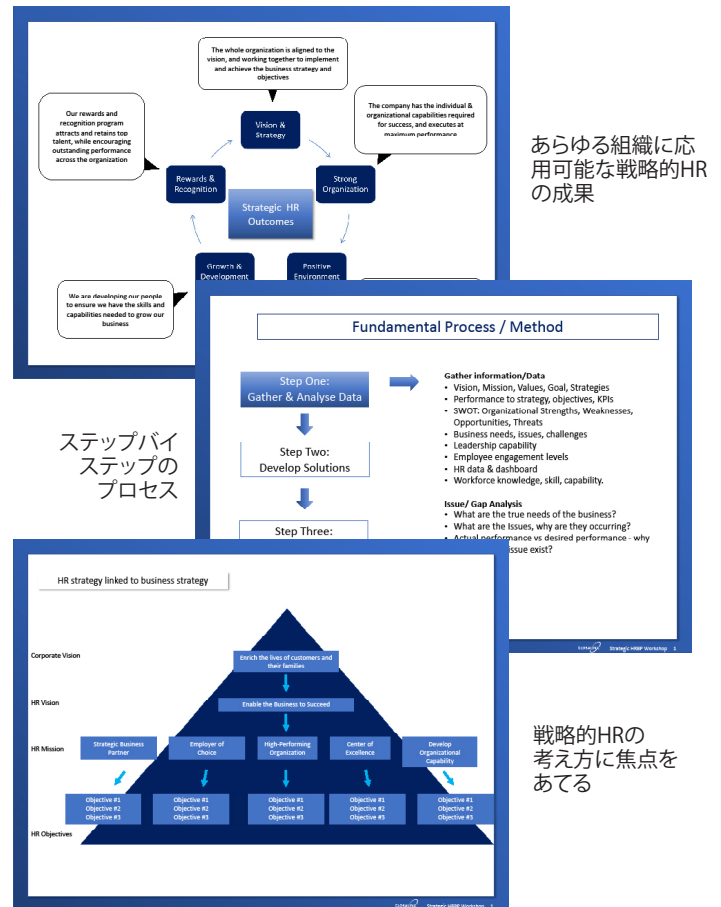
The whole organization is aligned to the vision, and working together to implement and achieve the business strategy and objectives

Our rewards and recognition program attracts and retains top talent, while encouraging outstanding performance across the organization

The company has the individual & organizational capabilities required for success, and executes at maximum performance

Vision & Strategy

Rewards & Recognition

Strong Organization

Strategic HR Outcomes

Growth & Development

Positive Environment

We are developing our people to ensure we have the skills and capabilities needed to grow our business

あらゆる組織に応用可能な戦略的HRの成果

Fundamental Process / Method

Step One: Gather & Analyse Data

Step Two: Develop Solutions

Step Three:

Gather information/Data
• Vision, Mission, Values, Goal, Strategies
• Performance to strategy, objectives, KPIs
• SWOT: Organizational Strengths, Weaknesses, Opportunities, Threats
• Business needs, issues, challenges
• Leadership capability
• Employee engagement levels
• HR data & dashboard
• Workforce knowledge, skill, capability.

Issue/ Gap Analysis
• What are the true needs of the business?
• What are the Issues, why are they occurring?
• Actual performance vs desired performance - why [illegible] issue exist?

ステップバイステップのプロセス

Strategic HRBP Workshop 5

HR strategy linked to business strategy

Corporate Vision

Enrich the lives of customers and their families

HR Vision

Enable the Business to Succeed

HR Mission

Strategic Business Partner

Employer of Choice

High-Performing Organization

Center of Excellence

Develop Organizational Capability

Objective #1
Objective #2
Objective #3

Objective #1
Objective #2
Objective #3

Objective #1
Objective #2
Objective #3

Objective #1
Objective #2
Objective #3

Objective #1
Objective #2
Objective #3

HR Objectives

Strategic HRBP Workshop 3

戦略的HRの考え方に焦点をあてる